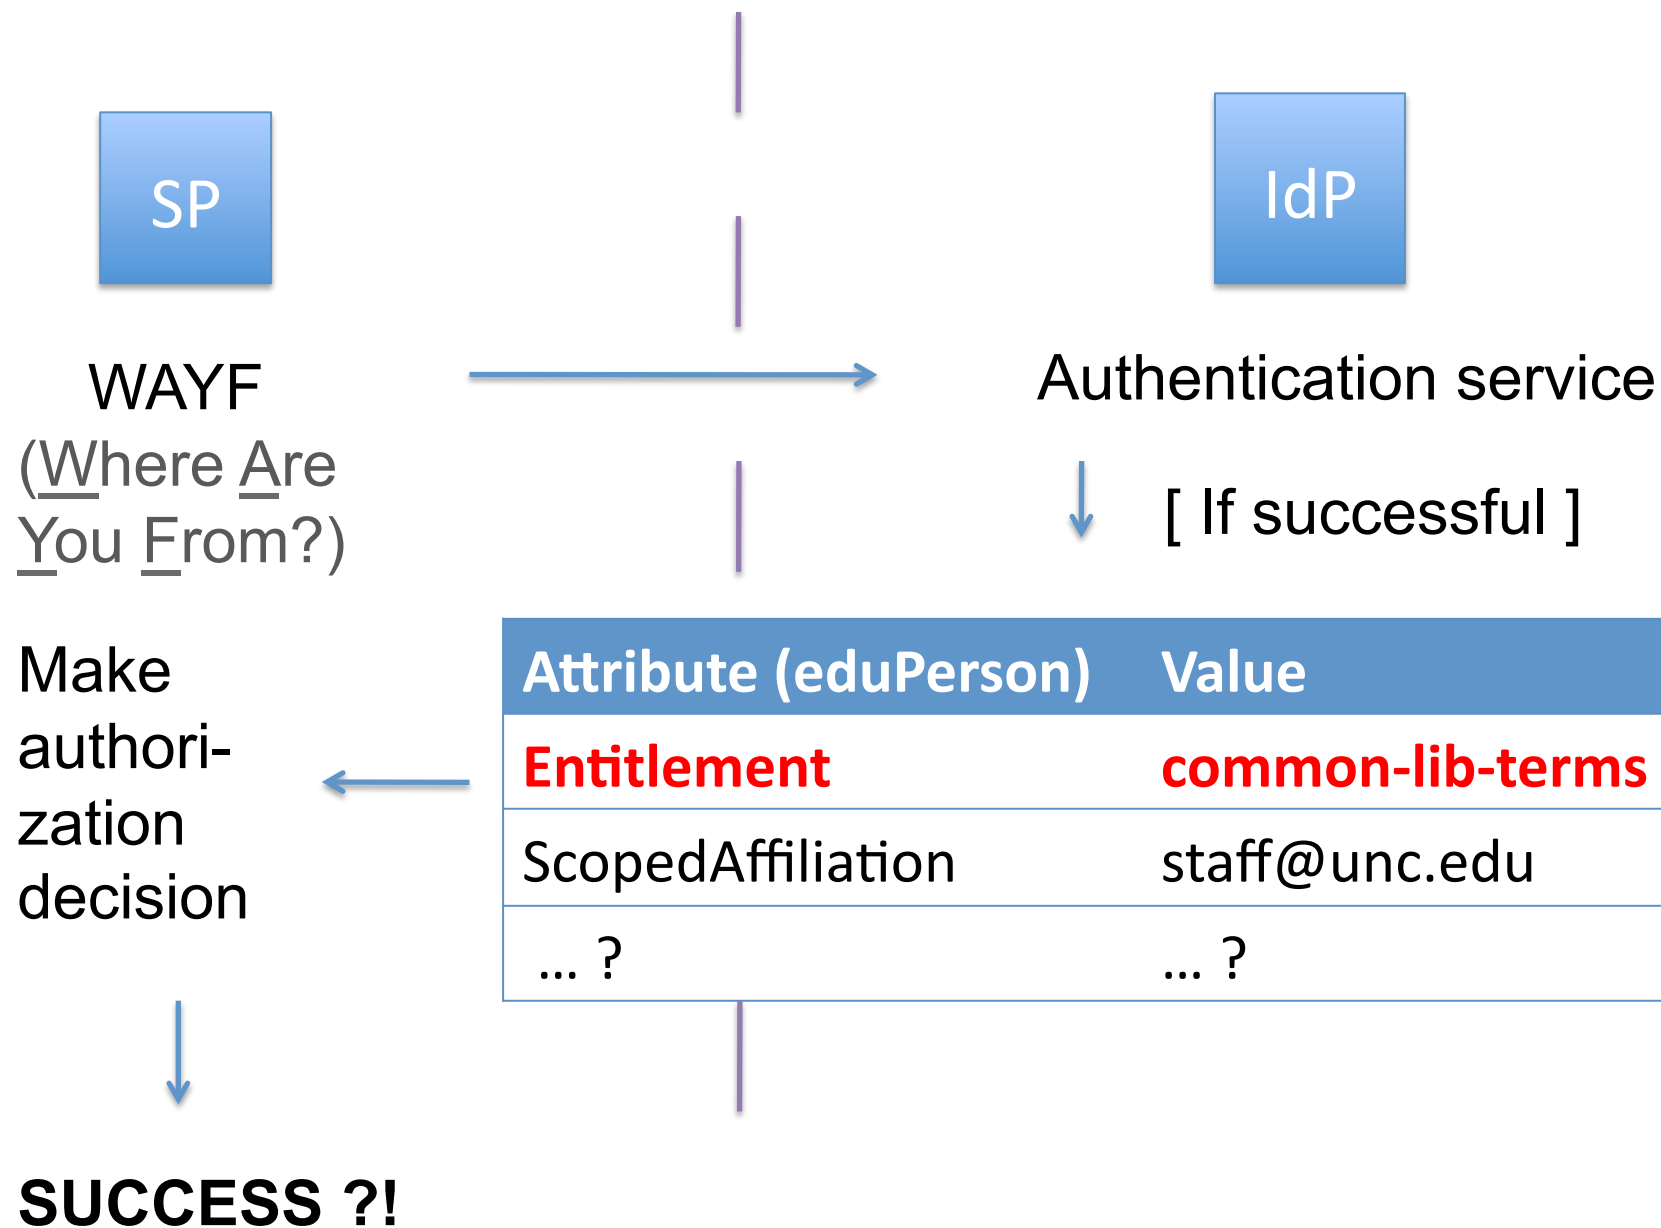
SP

IdP

WAYF
(Where Are You From?)

Authentication service

[ If successful ]

| Attribute (eduPerson) | Value |
|---|---|
| Entitlement | common-lib-terms |
| ScopedAffiliation | staff@unc.edu |
| ... ? | ... ? |

Make authorization decision

SUCCESS ?!